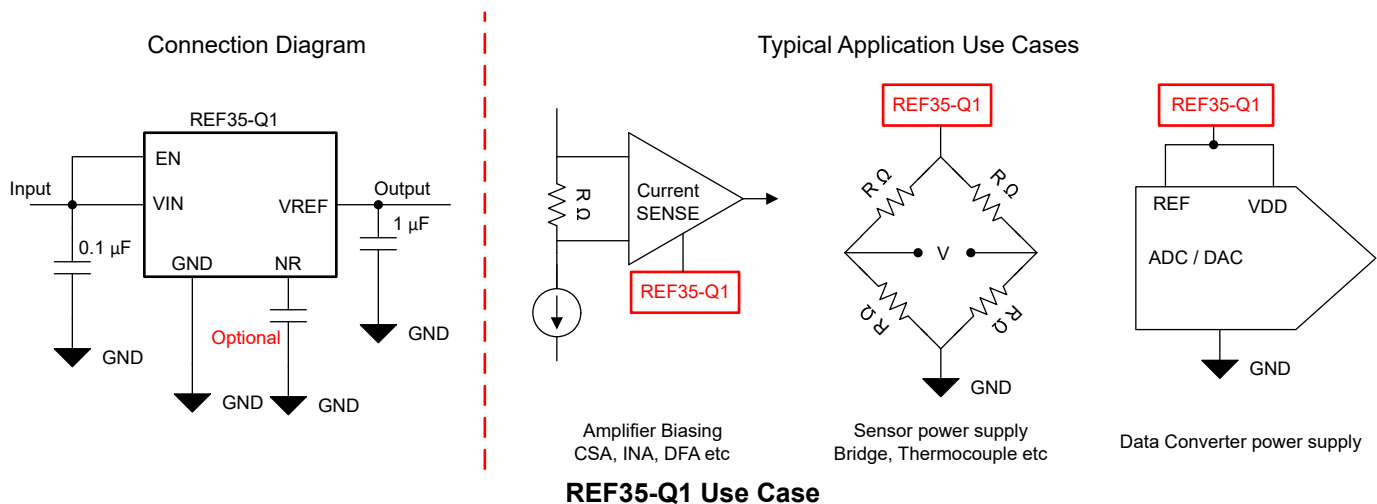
Connection Diagram

REF35-Q1

EN

Input

VIN

VREF

Output

$0.1\ \mu F$

$1\ \mu F$

GND

NR

Optional

GND

GND

GND

GND

Typical Application Use Cases

REF35-Q1

REF35-Q1

R Ω

Current SENSE

REF35-Q1

R Ω

R Ω

V

R Ω

R Ω

GND

REF

VDD

ADC / DAC

GND

Amplifier Biasing
CSA, INA, DFA etc

Sensor power supply
Bridge, Thermocouple etc

Data Converter power supply

REF35-Q1 Use Case